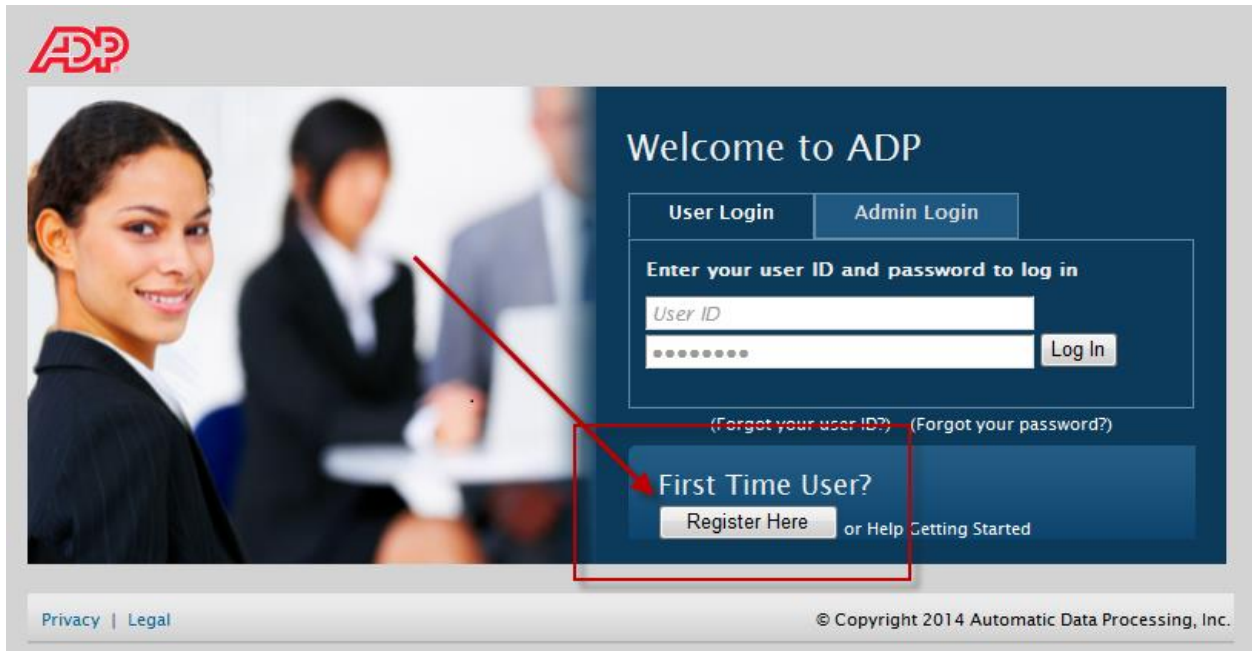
ADP

Welcome to ADP

User Login | Admin Login

Enter your user ID and password to log in

User ID

••••••••

Log In

(Forgot your user ID?) (Forgot your password?)

First Time User?

Register Here or Help Getting Started

Privacy | Legal

© Copyright 2014 Automatic Data Processing, Inc.